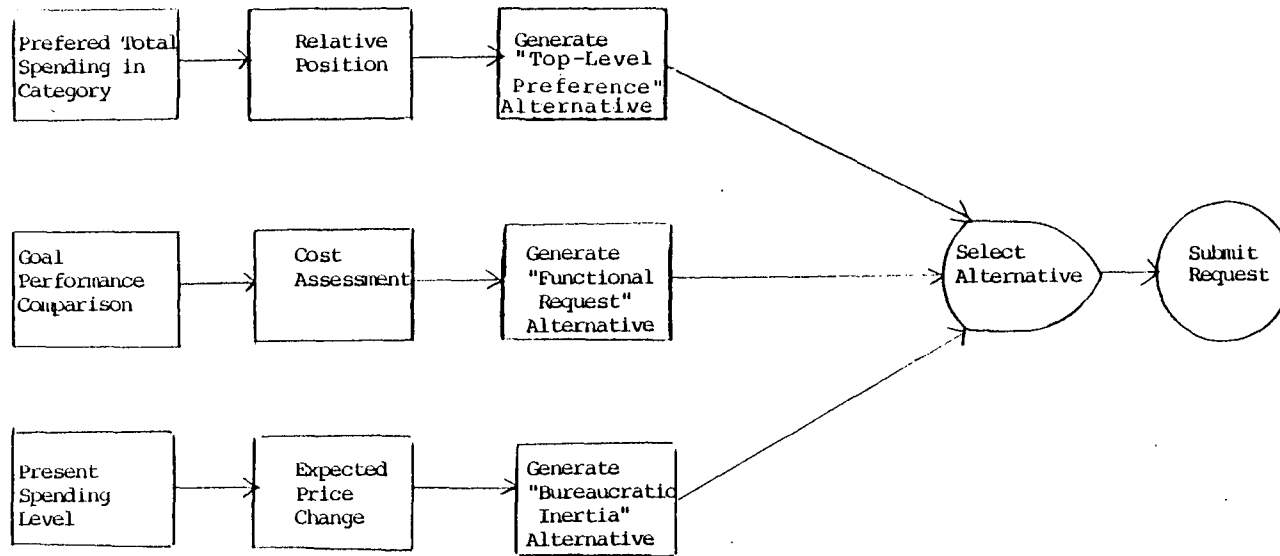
Prefered Total Spending in Category

Relative Position

Generate "Top-Level Preference" Alternative

Goal Performance Comparison

Cost Assessment

Generate "Functional Request" Alternative

Present Spending Level

Expected Price Change

Generate "Bureaucratic Inertia" Alternative

Select Alternative

Submit Request